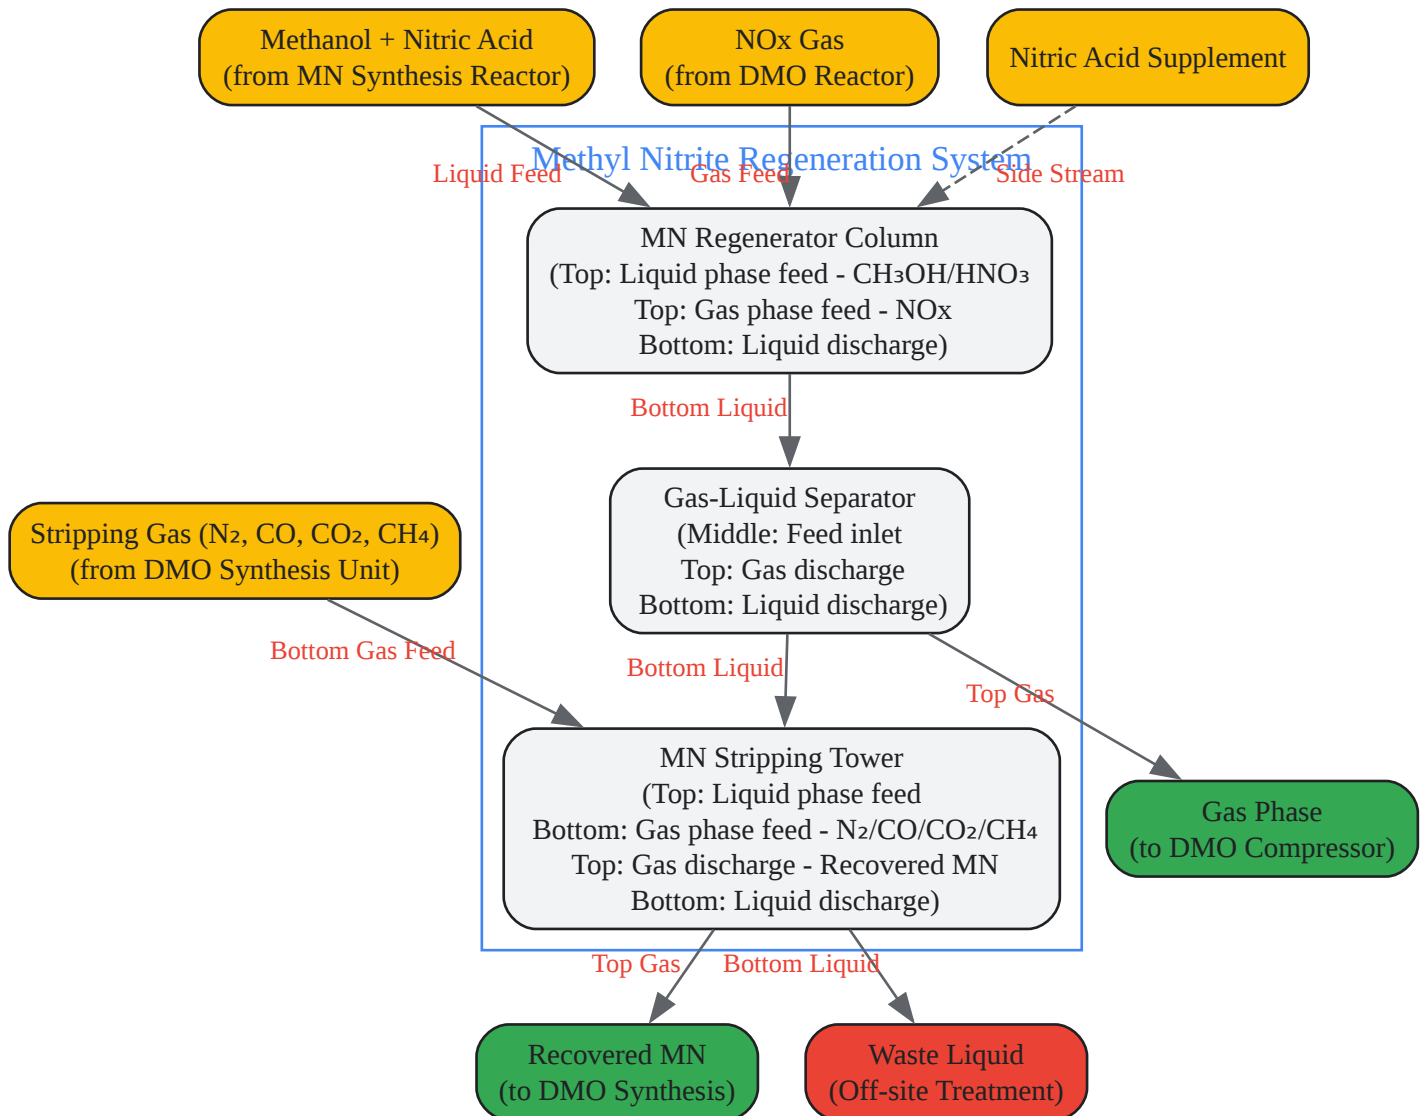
Methanol + Nitric Acid
(from MN Synthesis Reactor)

NOx Gas
(from DMO Reactor)

Nitric Acid Supplement

Methyl Nitrite Regeneration System

Liquid Feed

Gas Feed

Side Stream

MN Regenerator Column
(Top: Liquid phase feed - $CH_3OH/HNO_3$
Top: Gas phase feed - NOx
Bottom: Liquid discharge)

Bottom Liquid

Gas-Liquid Separator
(Middle: Feed inlet
Top: Gas discharge
Bottom: Liquid discharge)

Stripping Gas ($N_2$, CO, $CO_2$, $CH_4$)
(from DMO Synthesis Unit)

Bottom Gas Feed

Bottom Liquid

Top Gas

MN Stripping Tower
(Top: Liquid phase feed
Bottom: Gas phase feed - $N_2/CO/CO_2/CH_4$
Top: Gas discharge - Recovered MN
Bottom: Liquid discharge)

Gas Phase
(to DMO Compressor)

Top Gas

Bottom Liquid

Recovered MN
(to DMO Synthesis)

Waste Liquid
(Off-site Treatment)